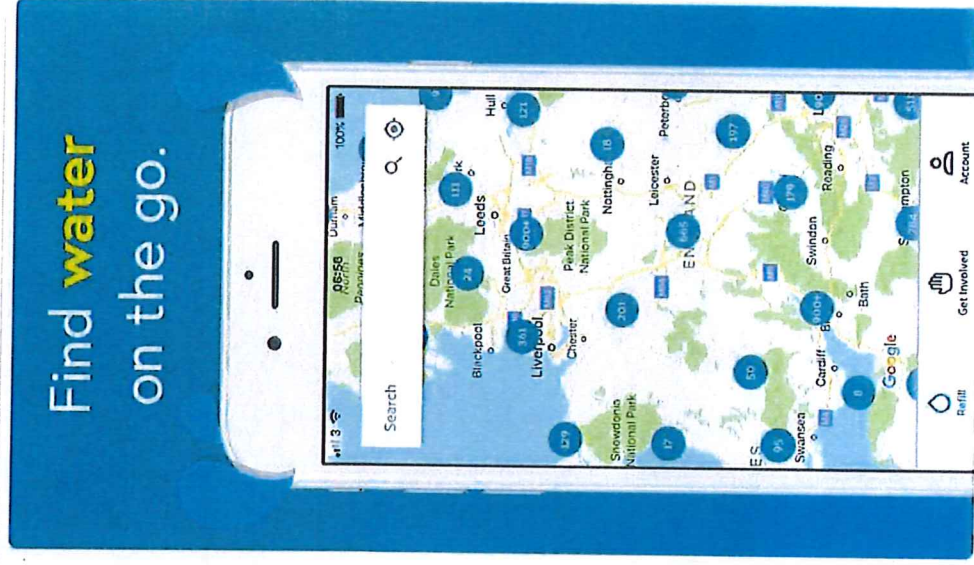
Find water on the go.

3 06:58 100%

Search

Durham
Middlesbrough
North Pennines
Dales National Park
Leeds
Hull
Blackpool
Liverpool
Chester
Great Britain
Peak District National Park
Nottingham
Leicester
Peterborough
ENGLAND
Snowdonia National Park
Swansea
Cardiff
Bath
Swindon
Reading
Southampton
Google

121
131
24
361
900+
201
18
197
665
179
900+
50
8
95
17
179

Refill
Get Involved
Account